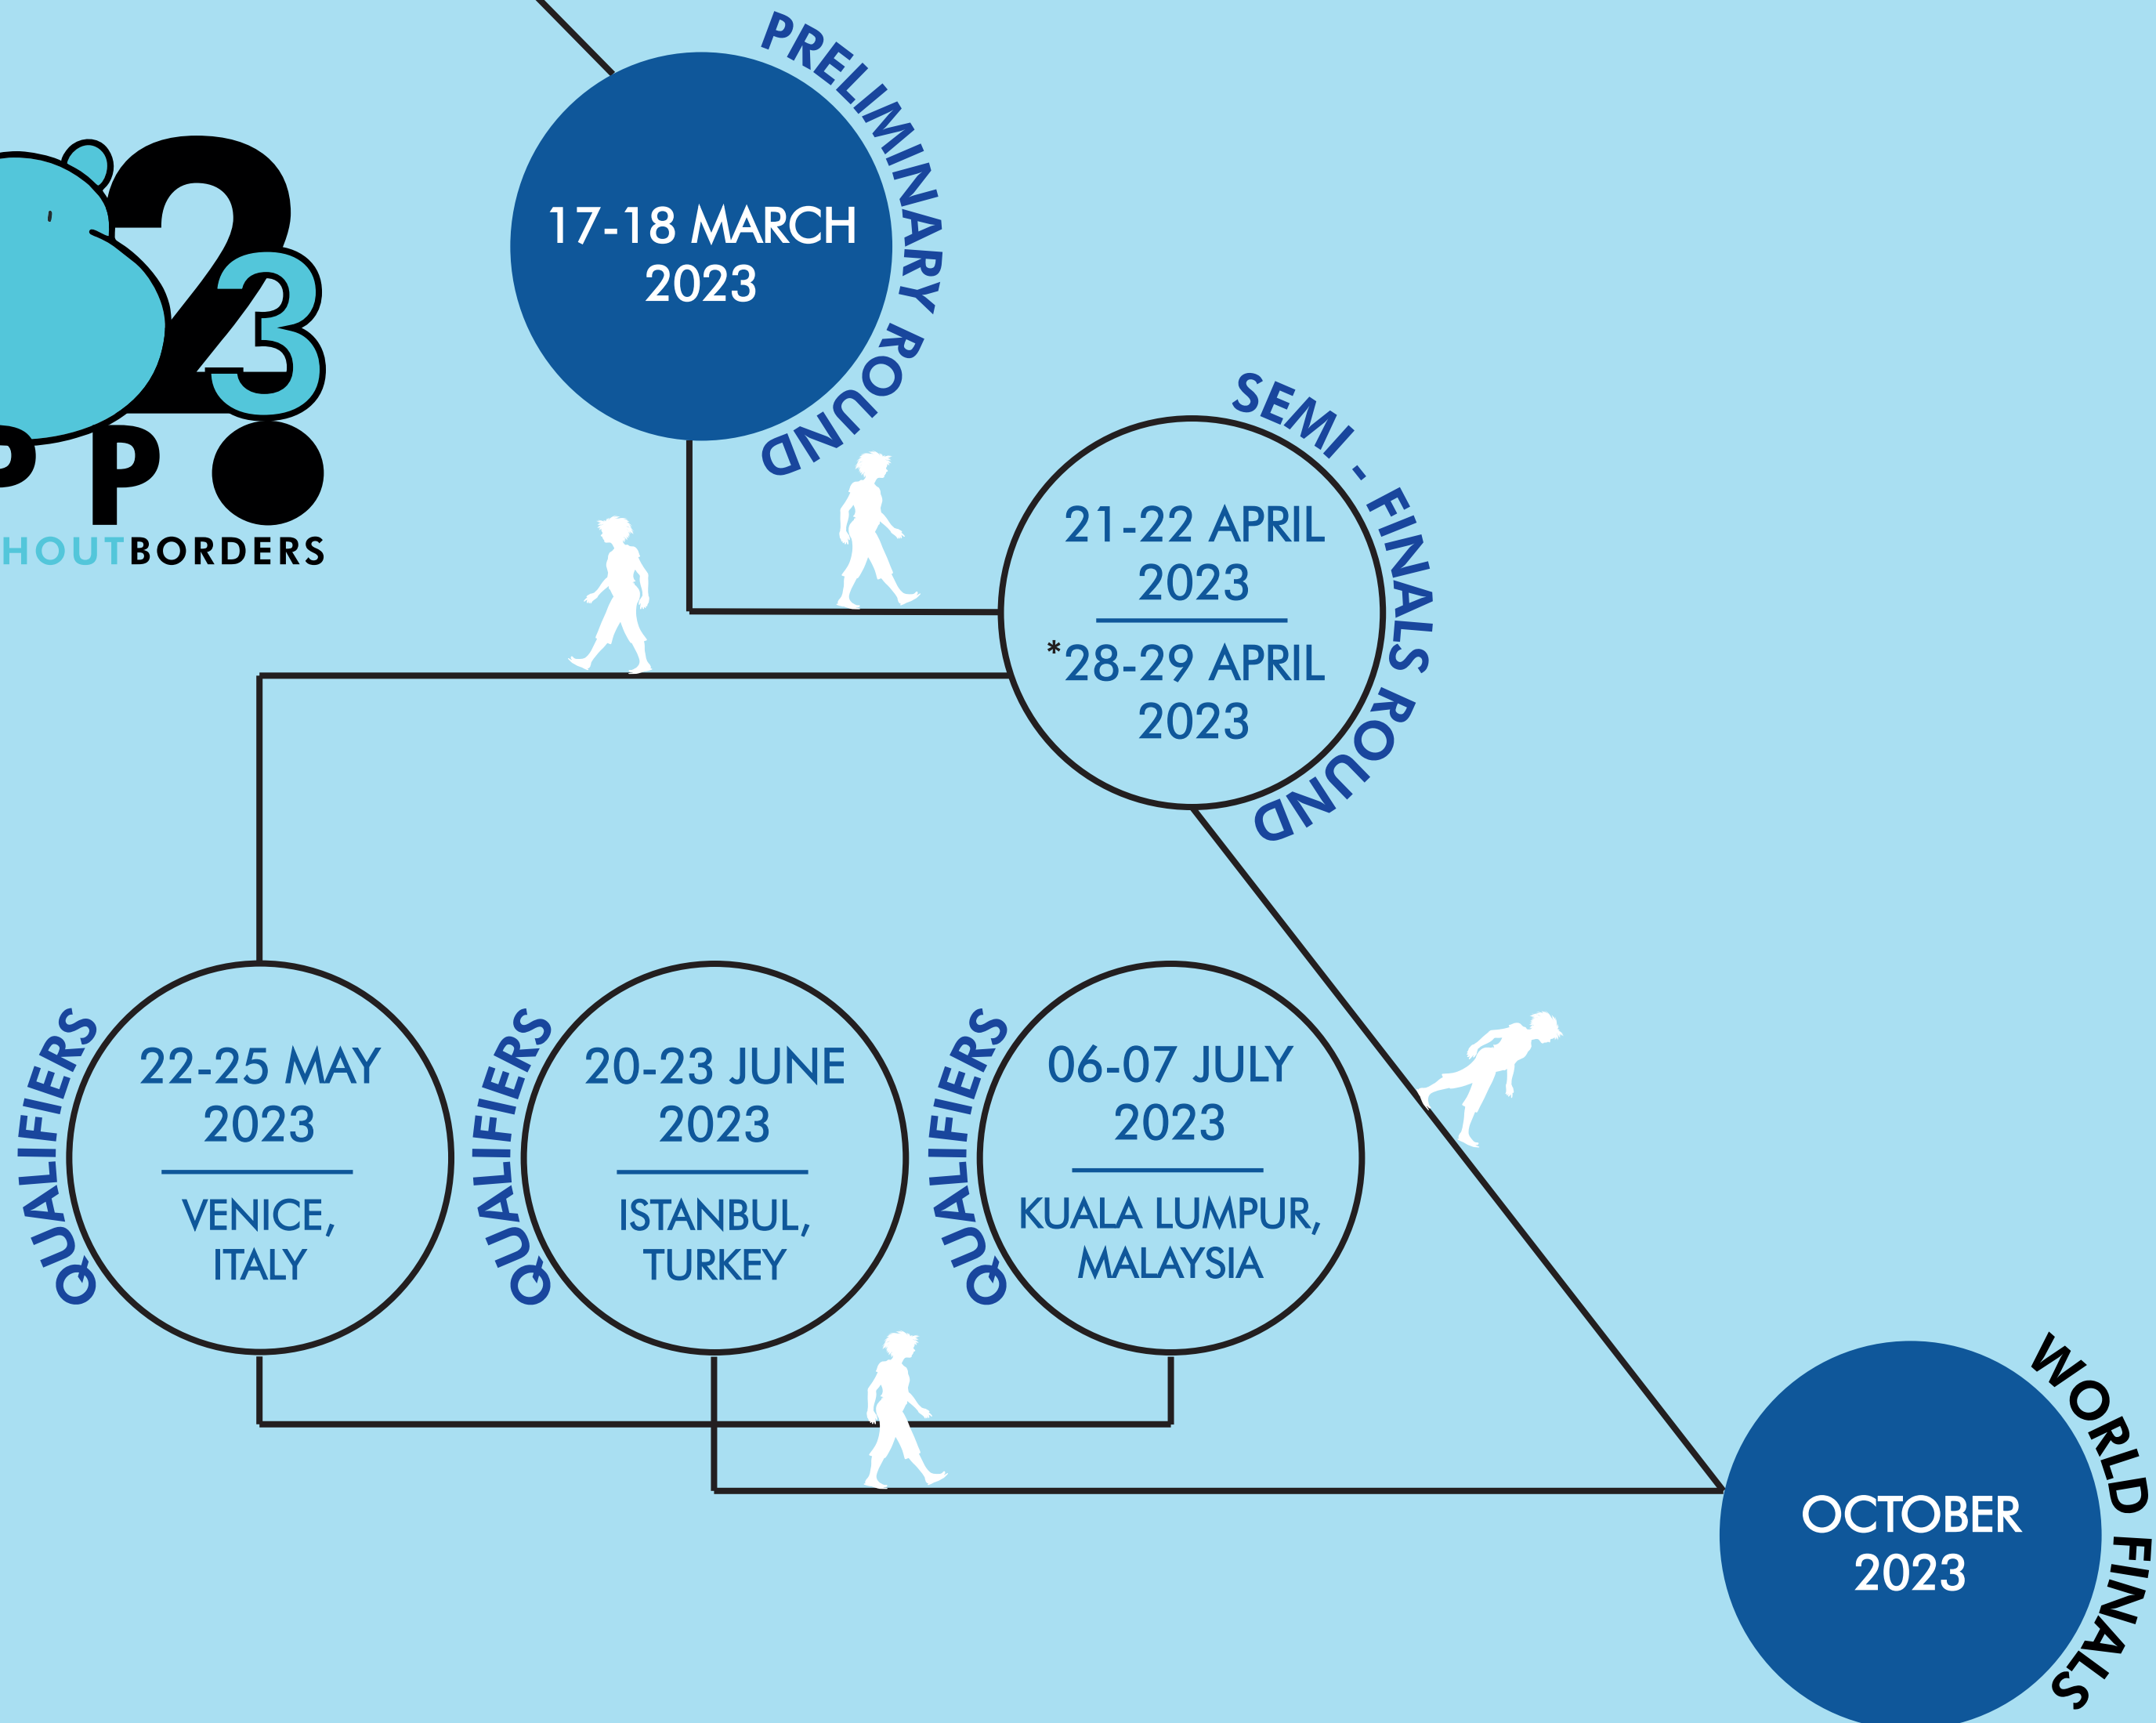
23
P P
HOUTBORDERS

PRELIMINARY ROUND
17-18 MARCH 2023

SEMI - FINALS ROUND
21-22 APRIL 2023
*28-29 APRIL 2023

QUALIFIERS
22-25 MAY 2023
VENICE, ITALY

QUALIFIERS
20-23 JUNE 2023
ISTANBUL, TURKEY

QUALIFIERS
06-07 JULY 2023
KUALA LUMPUR, MALAYSIA

WORLD FINALS
OCTOBER 2023